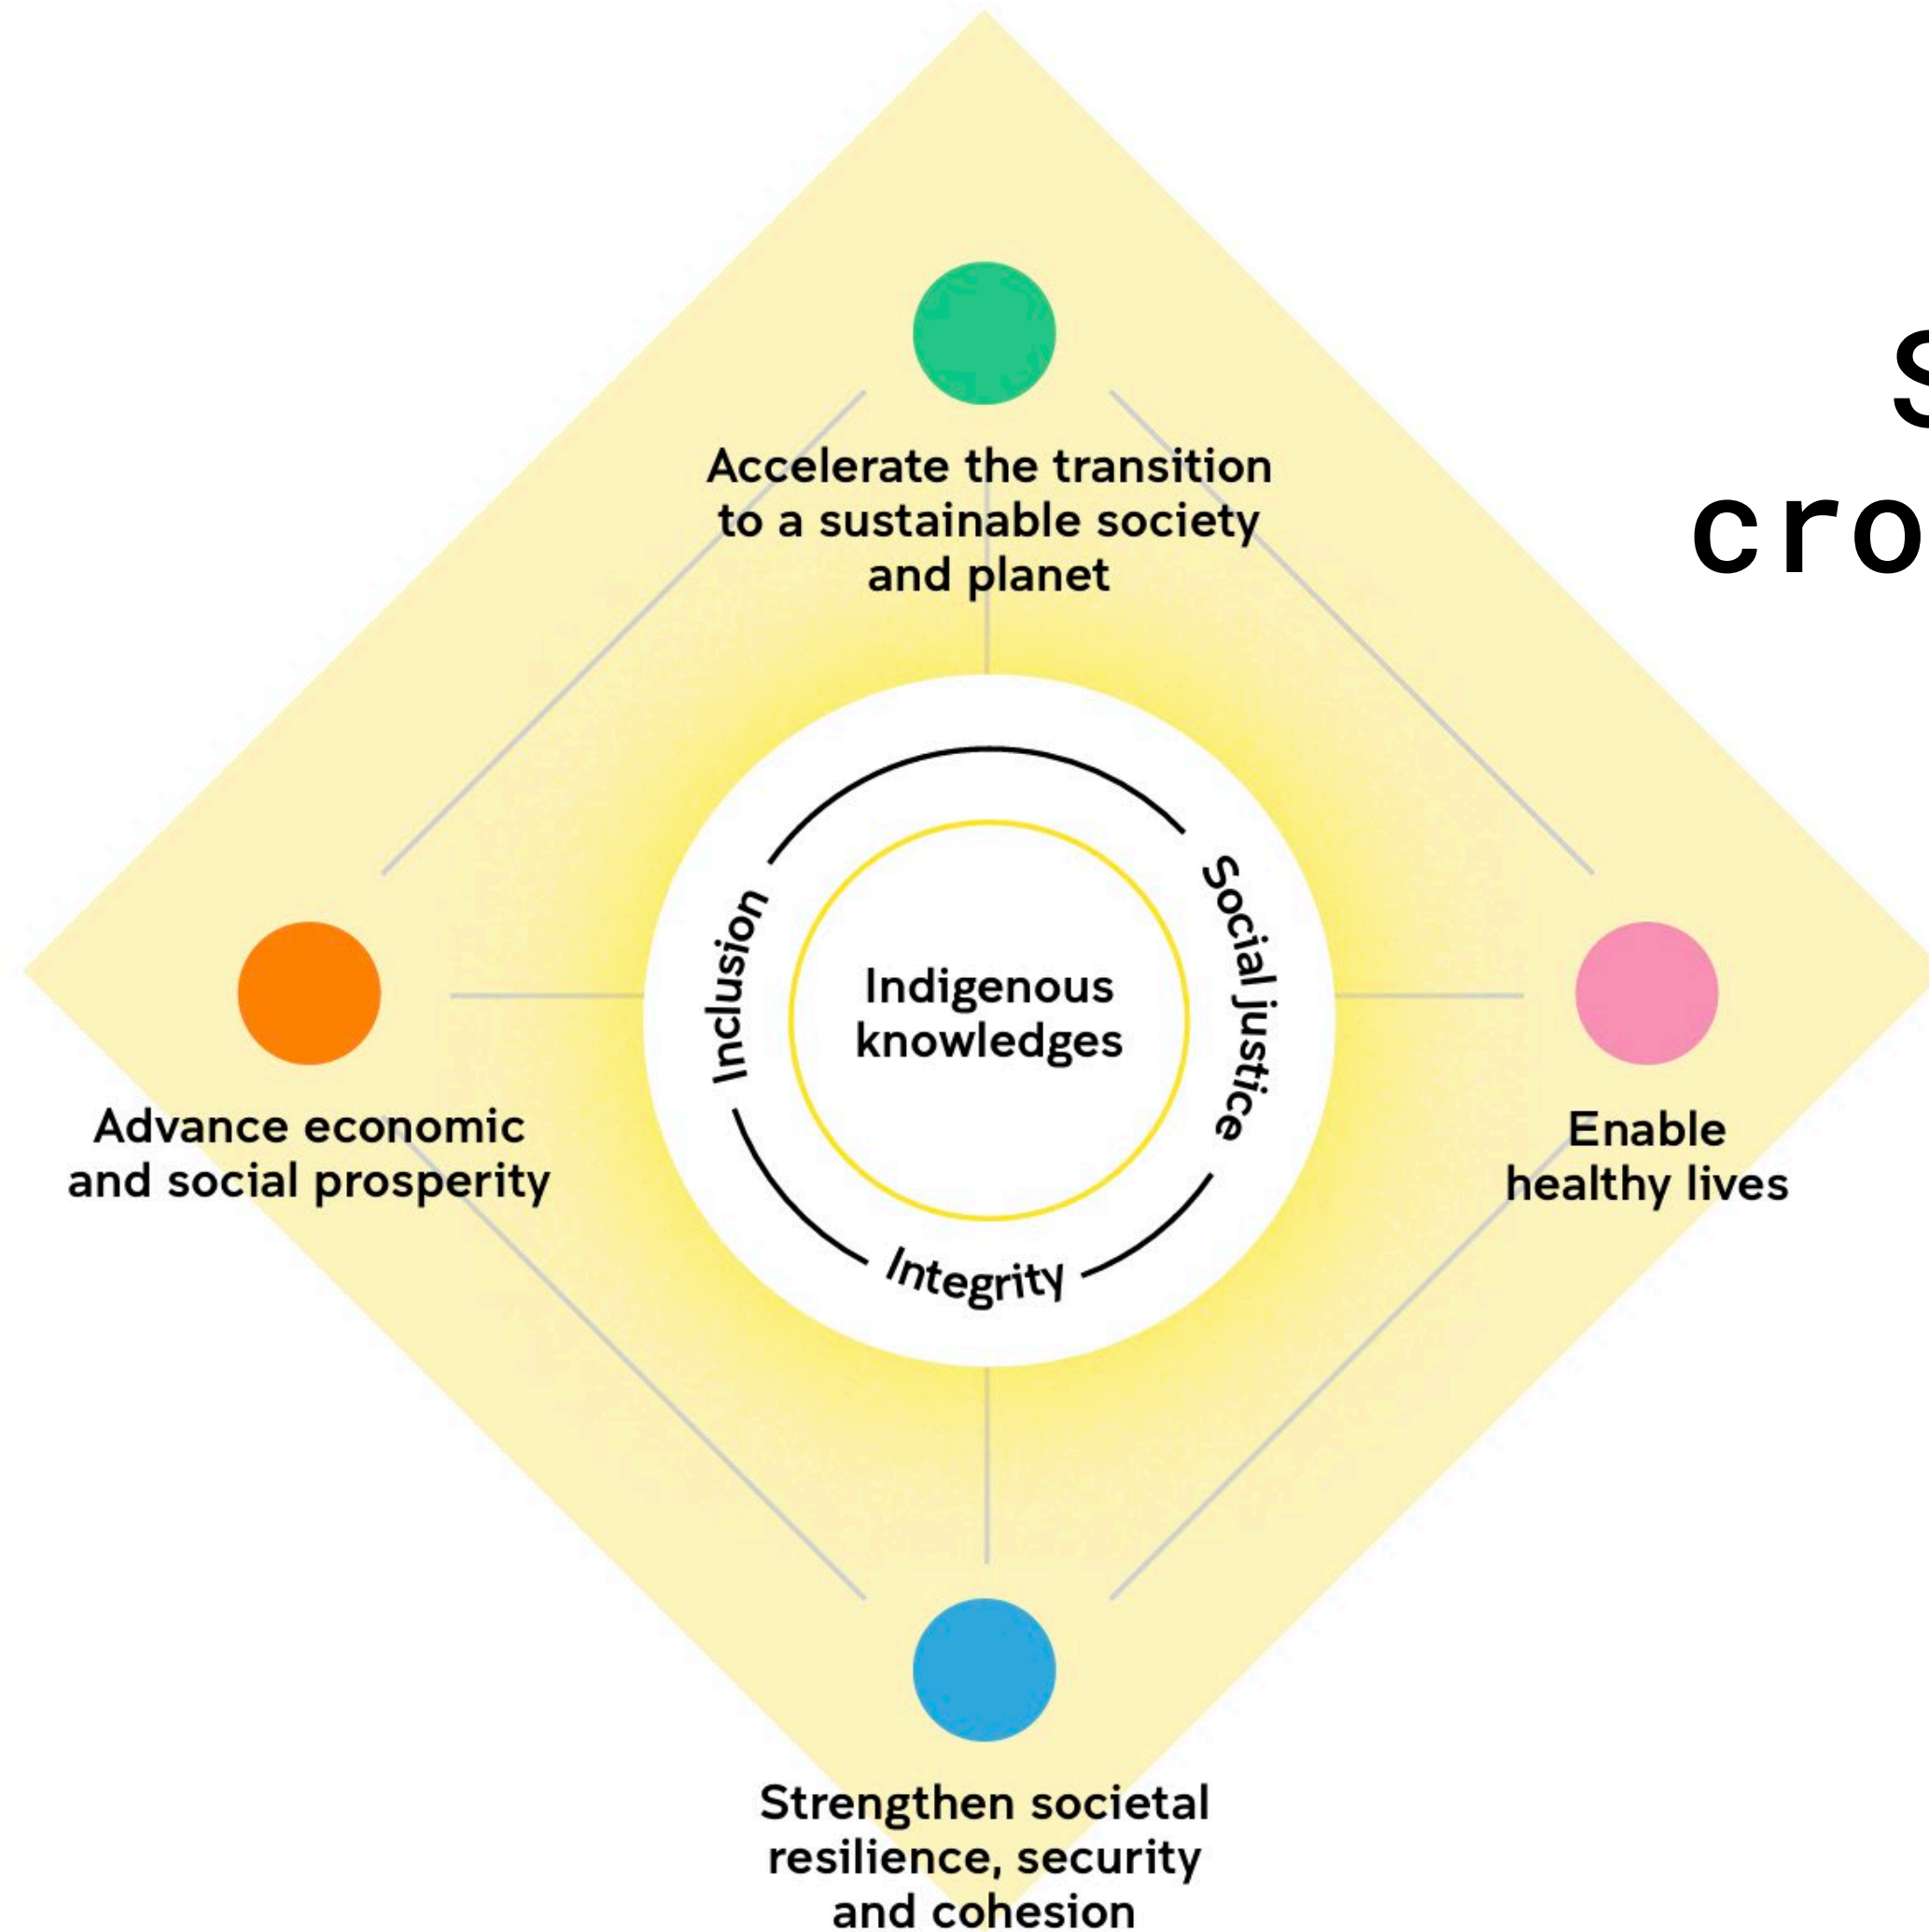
S
cro

Accelerate the transition to a sustainable society and planet

Inclusion

Social justice

Indigenous knowledges

Integrity

Advance economic and social prosperity

Enable healthy lives

Strengthen societal resilience, security and cohesion